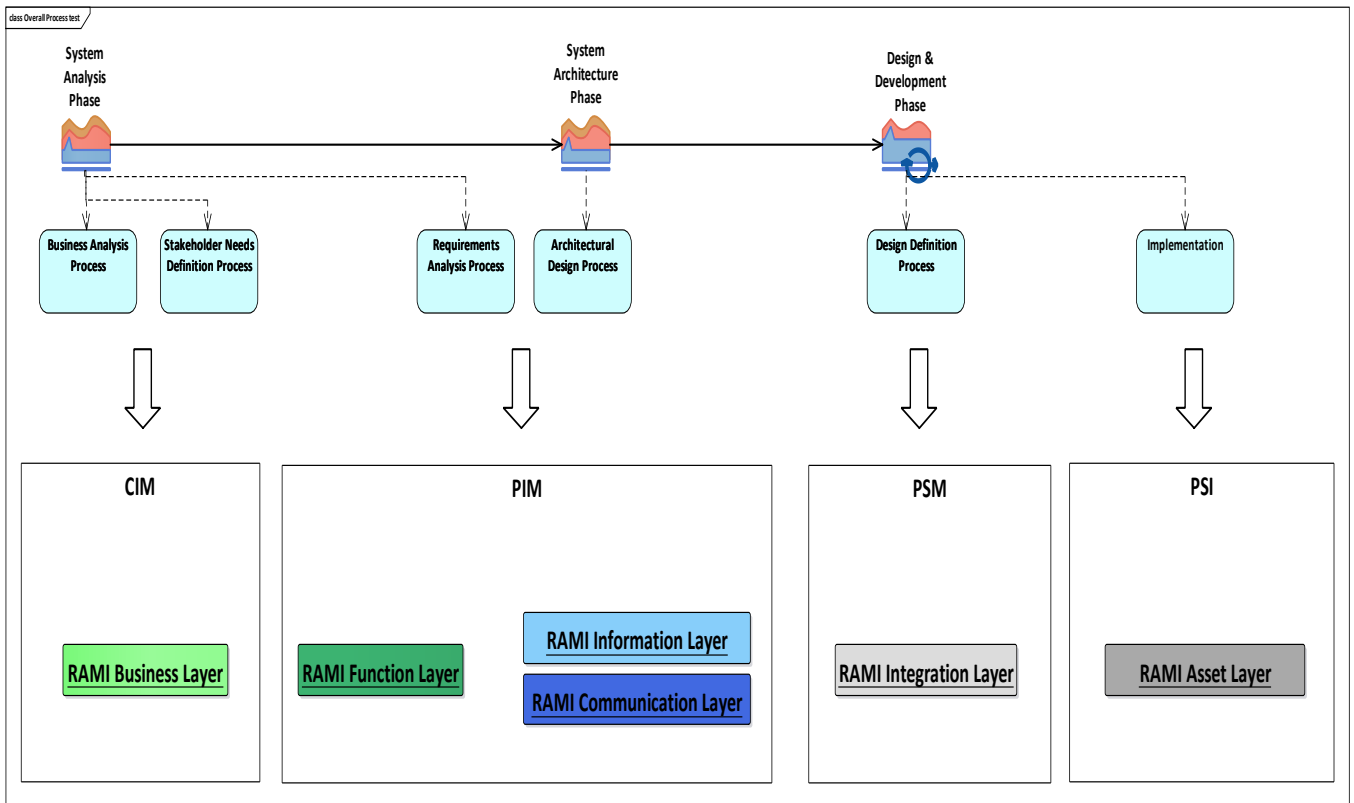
class Overall Process test

System Analysis Phase

System Architecture Phase

Design & Development Phase

Business Analysis Process

Stakeholder Needs Definition Process

Requirements Analysis Process

Architectural Design Process

Design Definition Process

Implementation

CIM

RAMI Business Layer

PIM

RAMI Function Layer

RAMI Information Layer

RAMI Communication Layer

PSM

RAMI Integration Layer

PSI

RAMI Asset Layer